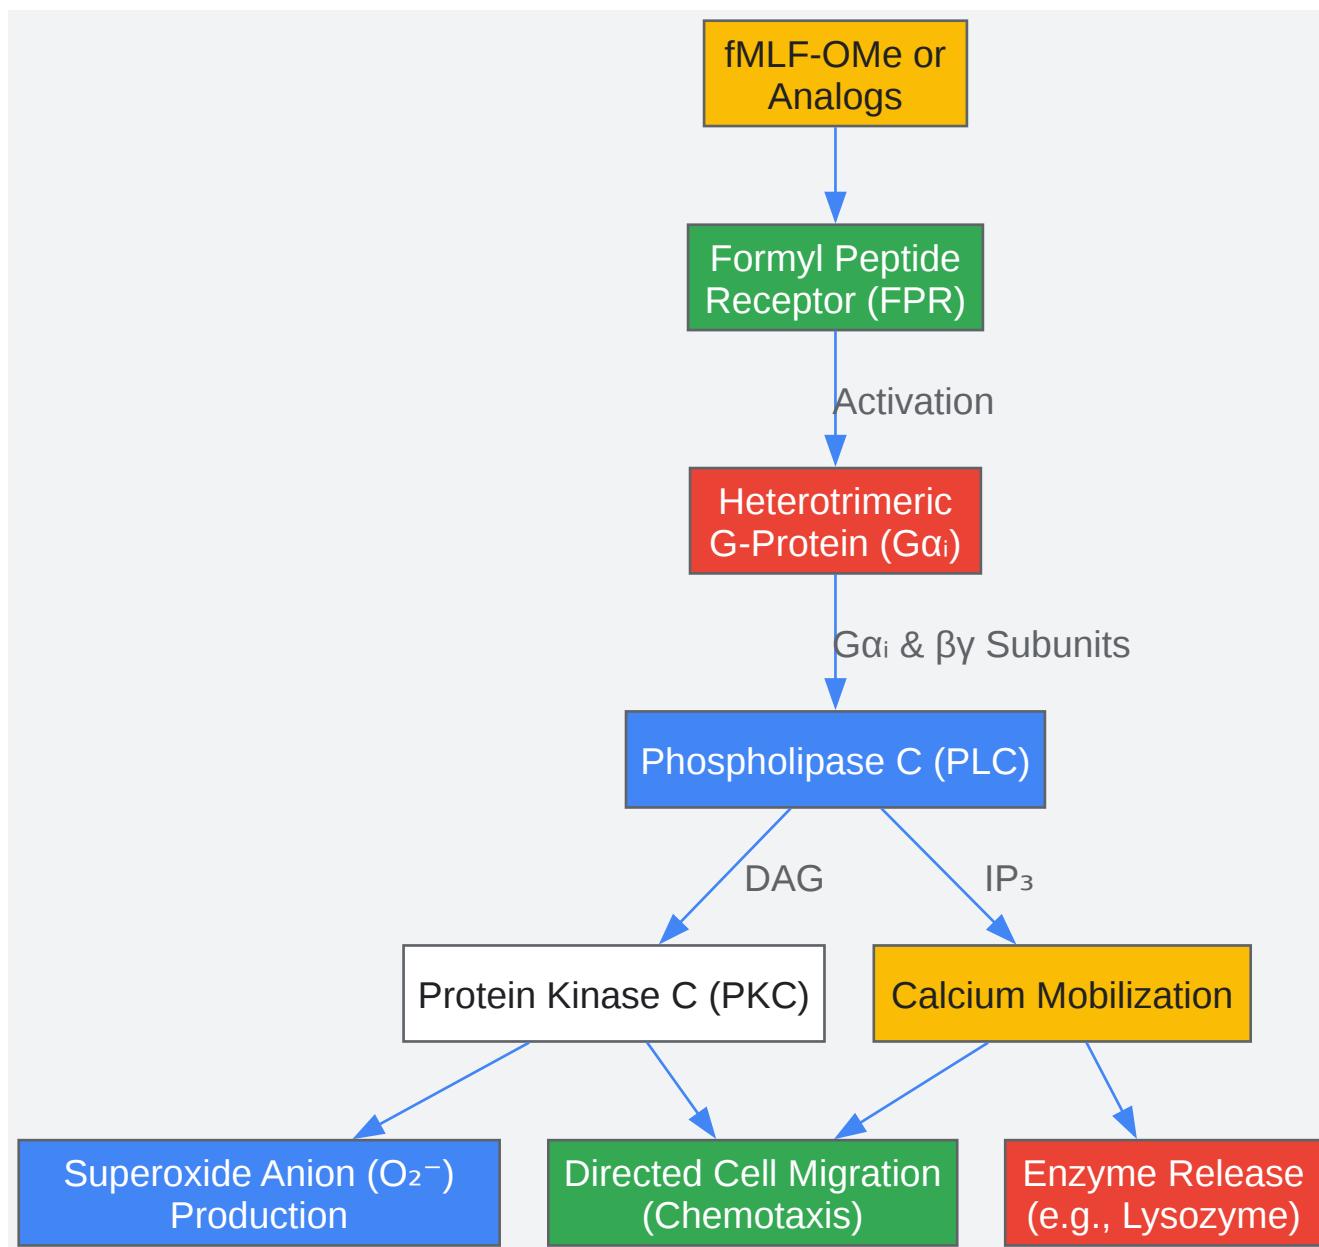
fMLF-OMe or Analogs

Formyl Peptide Receptor (FPR)

Activation

Heterotrimeric G-Protein (Gαᵢ)

Gαᵢ & βγ Subunits

Phospholipase C (PLC)

DAG

$IP_3$

Protein Kinase C (PKC)

Calcium Mobilization

Superoxide Anion ($O_2^-$) Production

Directed Cell Migration (Chemotaxis)

Enzyme Release (e.g., Lysozyme)